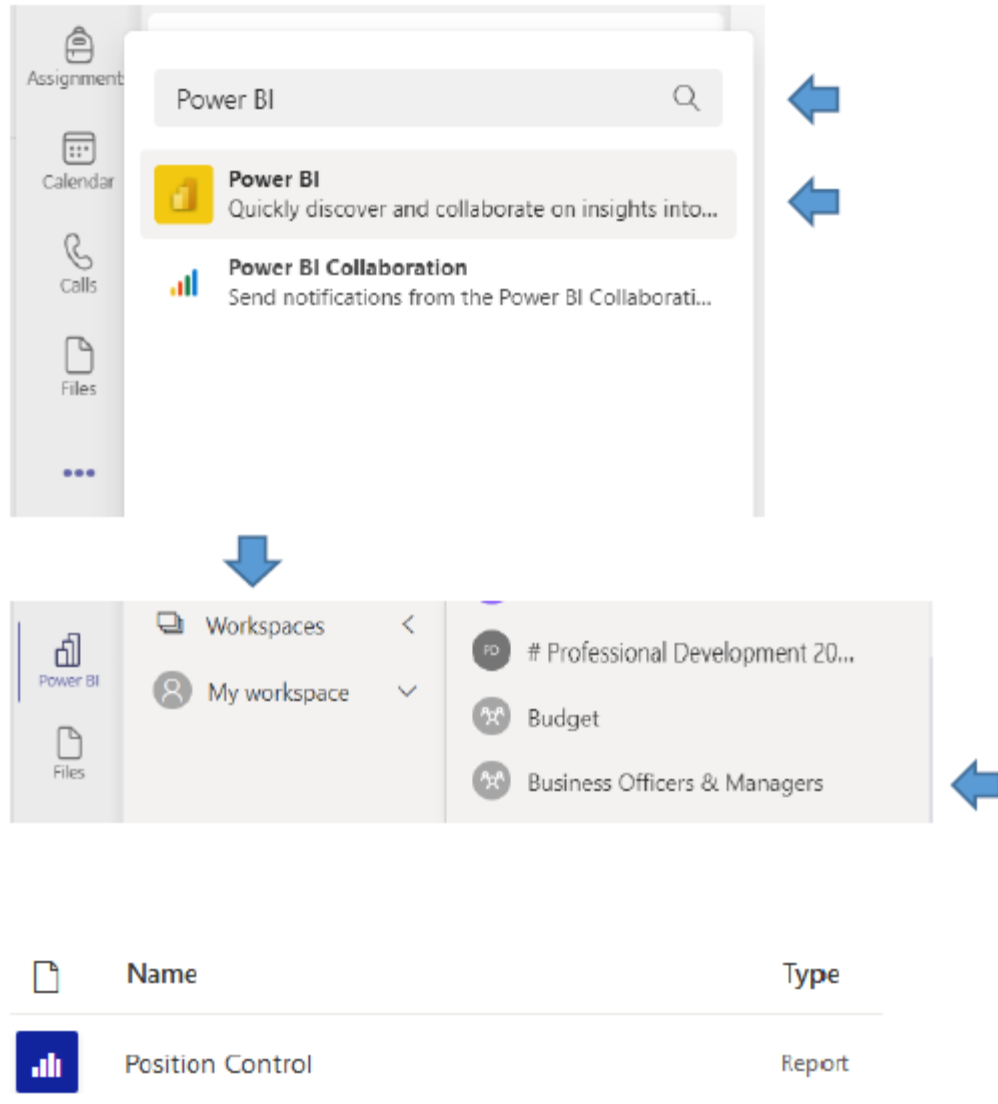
Assignments
Calendar
Calls
Files
•••

Power BI

Power BI
Quickly discover and collaborate on insights into...

Power BI Collaboration
Send notifications from the Power BI Collaborati...

Power BI
Files

Workspaces
My workspace

PD # Professional Development 20...
Budget
Business Officers & Managers

| | Name | Type |
|---|---|---|
| | Position Control | Report |